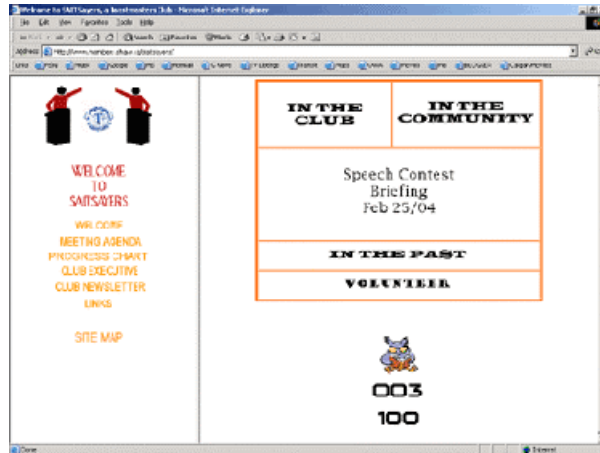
Welcome to SAITSayers, a Toastmasters Club - Microsoft Internet Explorer

File Edit View Favorites Tools Help

Address http://www.members.shaw.ca/saitsayers/

WELCOME
TO
SAITSAYERS

WELCOME
MEETING AGENDA
PROGRESS CHART
CLUB EXECUTIVE
CLUB NEWSLETTER
LINKS

SITE MAP

| IN THE CLUB | IN THE COMMUNITY |
|---|---|
| Speech Contest Briefing Feb 25/04 | |
| IN THE PAST | |
| VOLUNTEER | |

003
100

Done

Internet